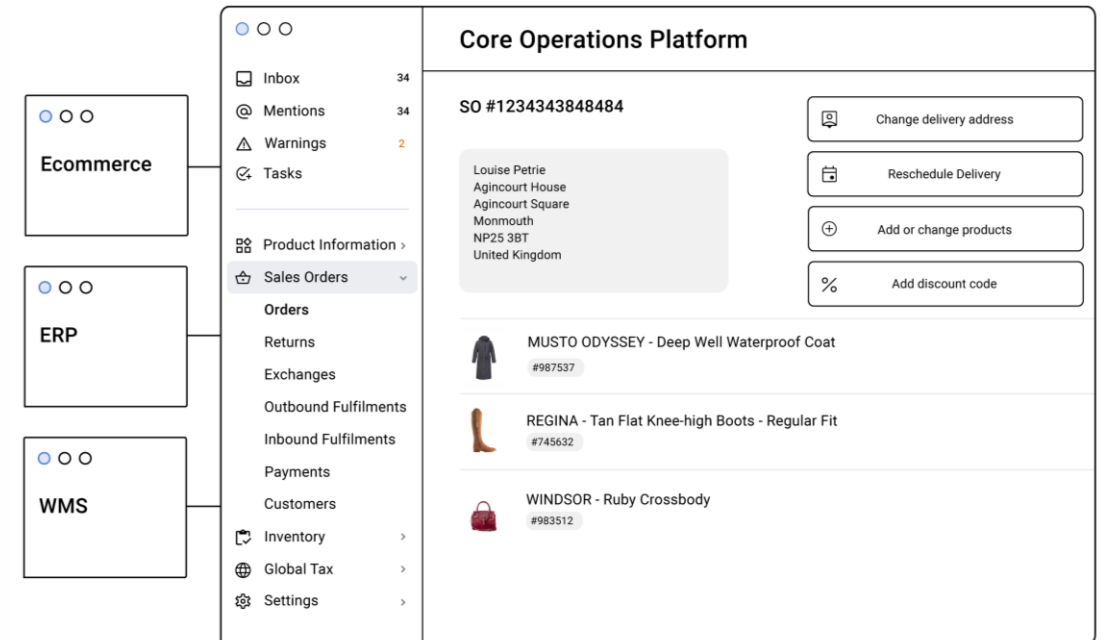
Ecommerce

ERP

WMS

Inbox 34
Mentions 34
Warnings 2
Tasks

Product Information ›
Sales Orders ⌄
Orders
Returns
Exchanges
Outbound Fulfilments
Inbound Fulfilments
Payments
Customers
Inventory ›
Global Tax ›
Settings ›

Core Operations Platform

SO #1234343848484

Louise Petrie
Agincourt House
Agincourt Square
Monmouth
NP25 3BT
United Kingdom

Change delivery address
Reschedule Delivery
Add or change products
Add discount code

MUSTO ODYSSEY - Deep Well Waterproof Coat
#987537

REGINA - Tan Flat Knee-high Boots - Regular Fit
#745632

WINDSOR - Ruby Crossbody
#983512